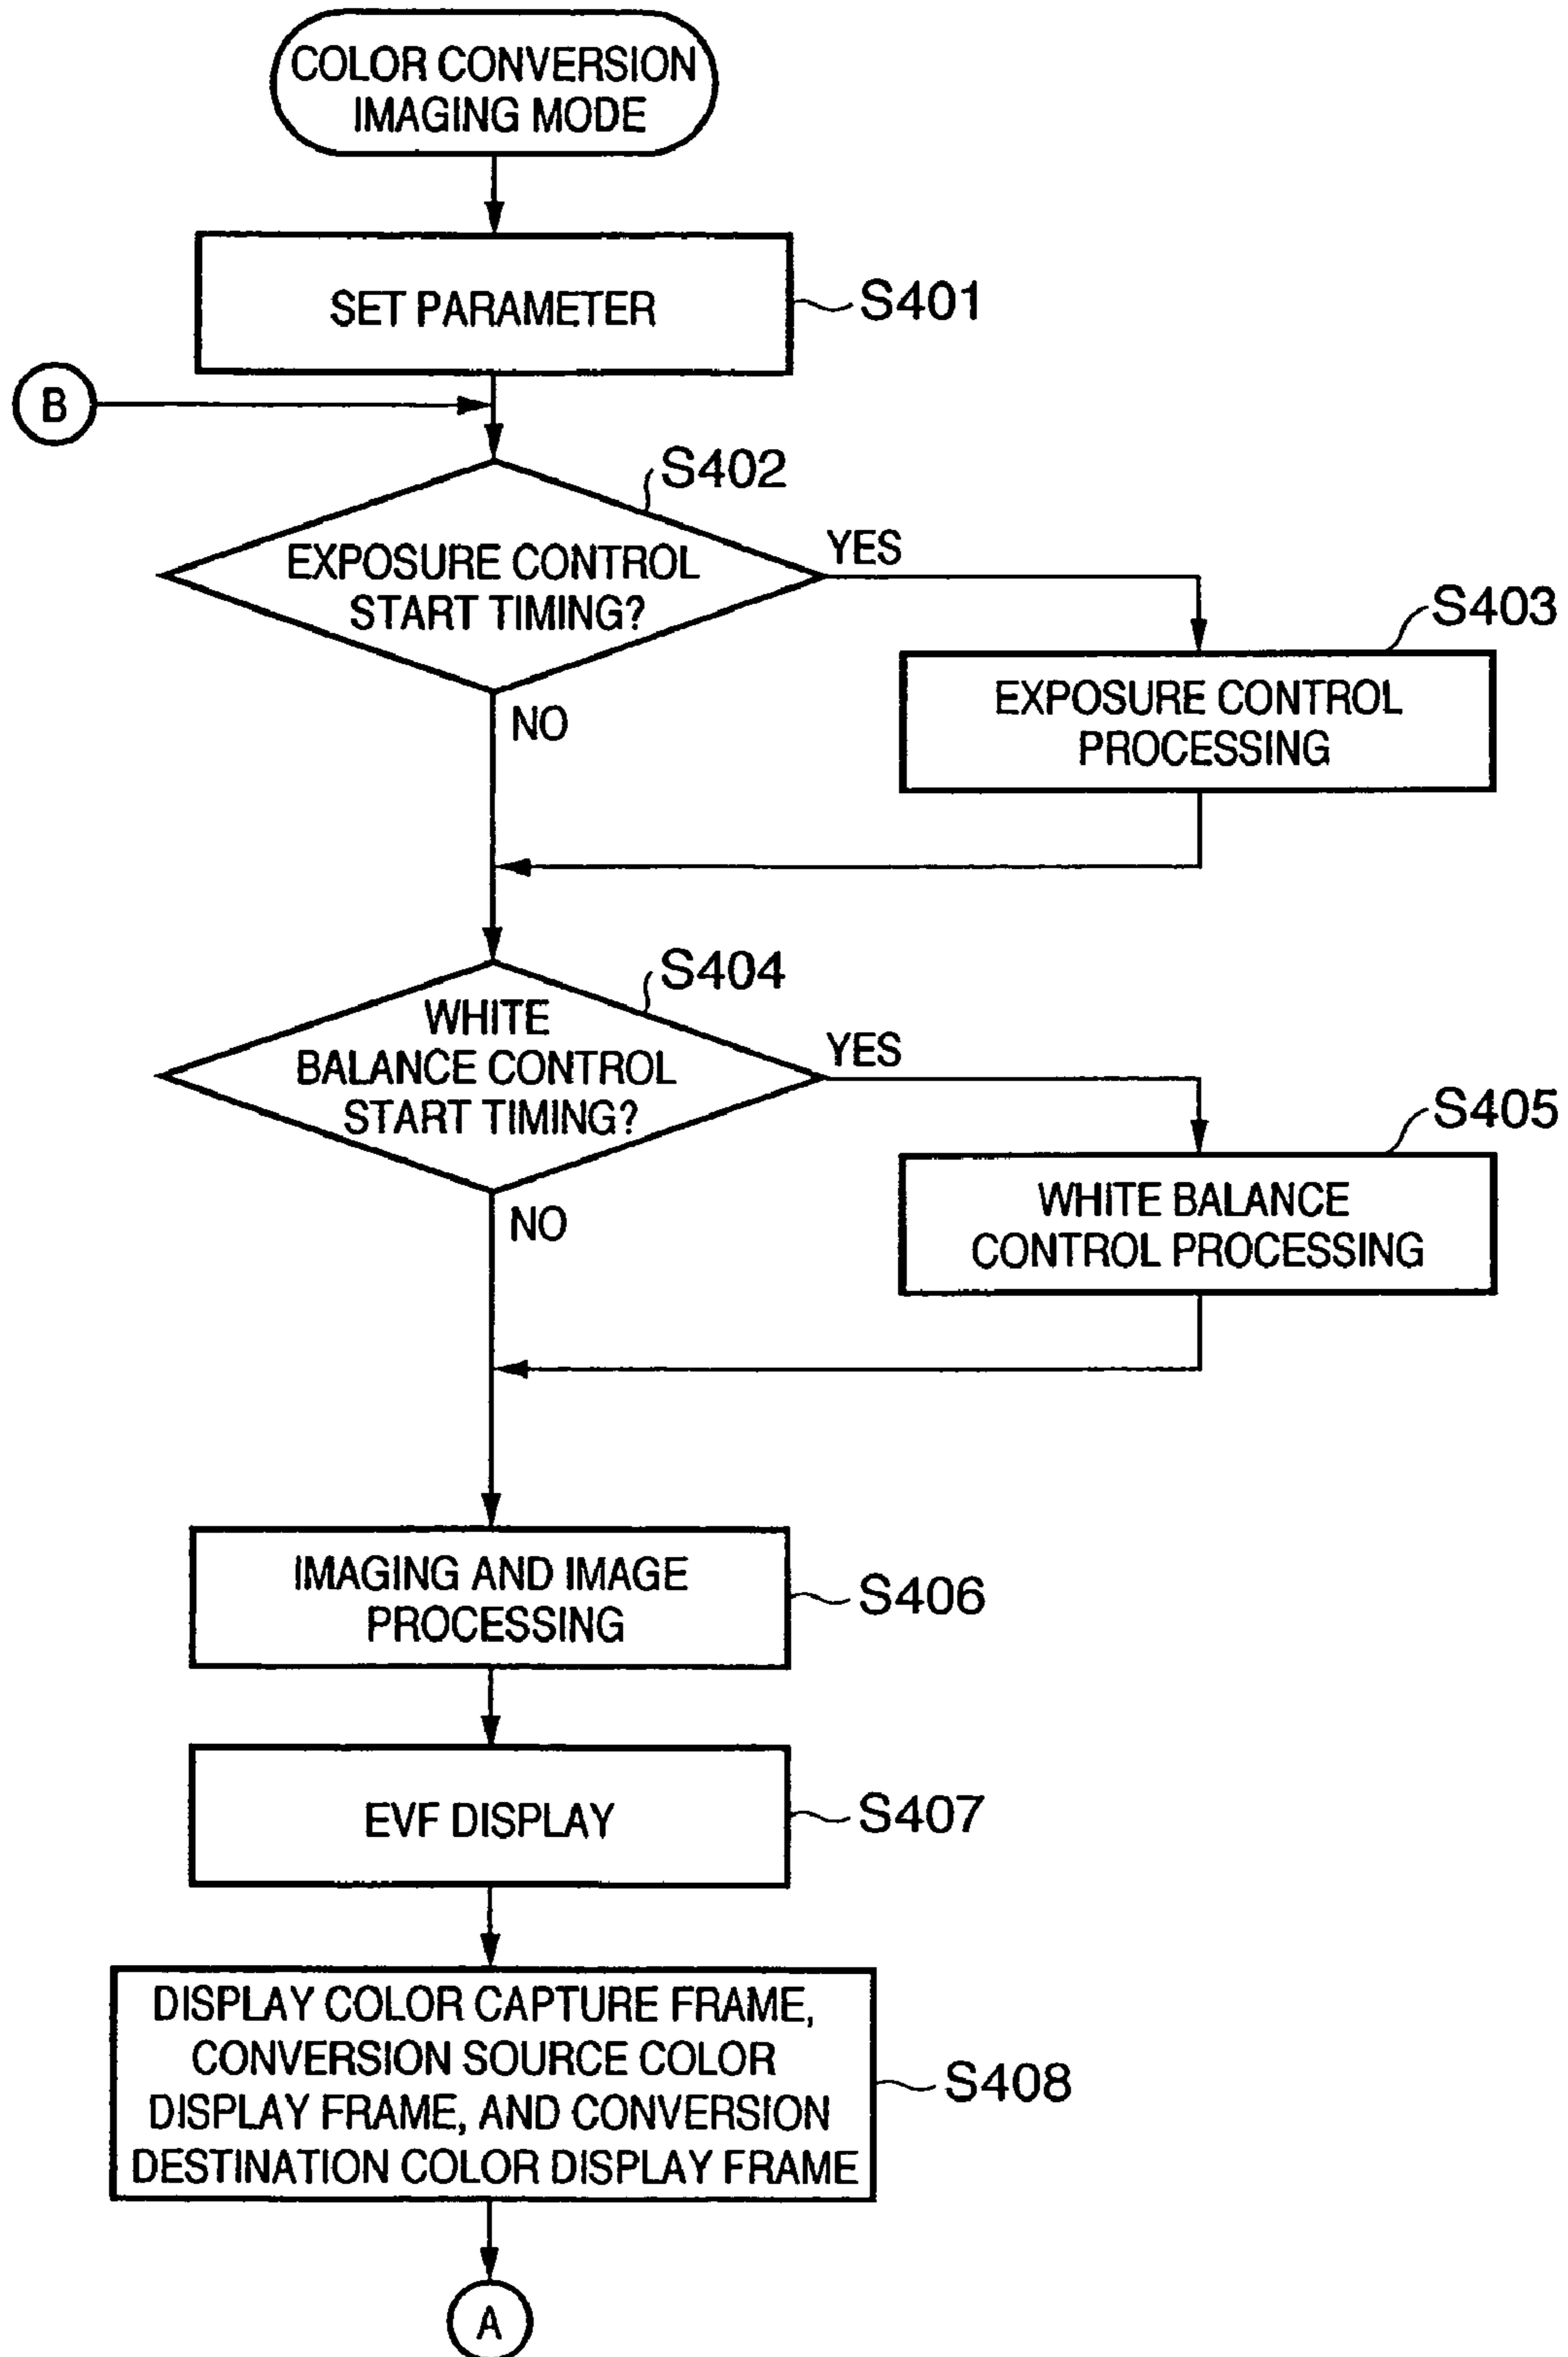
COLOR CONVERSION IMAGING MODE

SET PARAMETER

S401

B

S402

EXPOSURE CONTROL START TIMING?

YES

S403

EXPOSURE CONTROL PROCESSING

NO

S404

WHITE BALANCE CONTROL START TIMING?

YES

S405

WHITE BALANCE CONTROL PROCESSING

NO

IMAGING AND IMAGE PROCESSING

S406

EVF DISPLAY

S407

DISPLAY COLOR CAPTURE FRAME, CONVERSION SOURCE COLOR DISPLAY FRAME, AND CONVERSION DESTINATION COLOR DISPLAY FRAME

S408

A